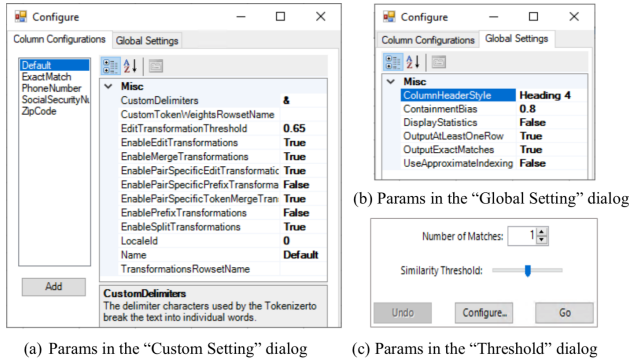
Configure

Column Configurations | Global Settings

Default
ExactMatch
PhoneNumber
SocialSecurityNu
ZipCode

Misc

| | |
|---|---|
| CustomDelimiters | & |
| CustomTokenWeightsRowsetName | |
| EditTransformationThreshold | 0.65 |
| EnableEditTransformations | True |
| EnableMergeTransformations | True |
| EnablePairSpecificEditTransformatic | True |
| EnablePairSpecificPrefixTransforma | False |
| EnablePairSpecificTokenMergeTran: | True |
| EnablePrefixTransformations | False |
| EnableSplitTransformations | True |
| LocaleId | 0 |
| Name | Default |
| TransformationsRowsetName | |

CustomDelimiters
The delimiter characters used by the Tokenizerto break the text into individual words.

Add

(a) Params in the “Custom Setting” dialog

Configure

Column Configurations | Global Settings

Misc

| | |
|---|---|
| ColumnHeaderStyle | Heading 4 |
| ContainmentBias | 0.8 |
| DisplayStatistics | False |
| OutputAtLeastOneRow | True |
| OutputExactMatches | True |
| UseApproximateIndexing | False |

(b) Params in the “Global Setting” dialog

Number of Matches: 1

Similarity Threshold:

Undo | Configure... | Go

(c) Params in the “Threshold” dialog